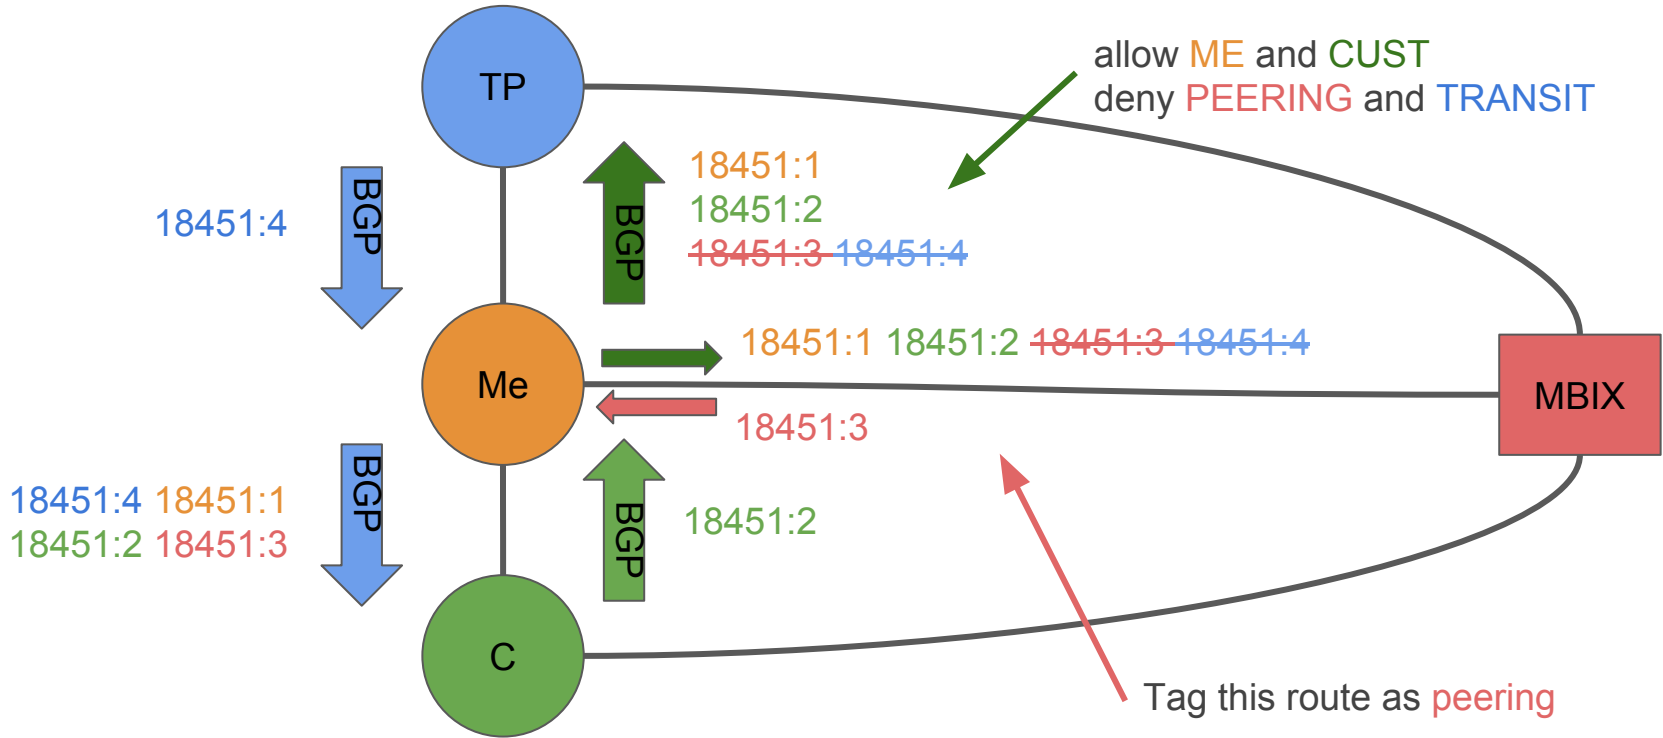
allow ME and CUST
deny PEERING and TRANSIT

TP

18451:4

BGP

BGP

18451:1
18451:2
~~18451:3~~ ~~18451:4~~

Me

18451:1 18451:2 ~~18451:3~~ ~~18451:4~~

18451:3

MBIX

18451:4 18451:1
18451:2 18451:3

BGP

BGP

18451:2

C

Tag this route as peering